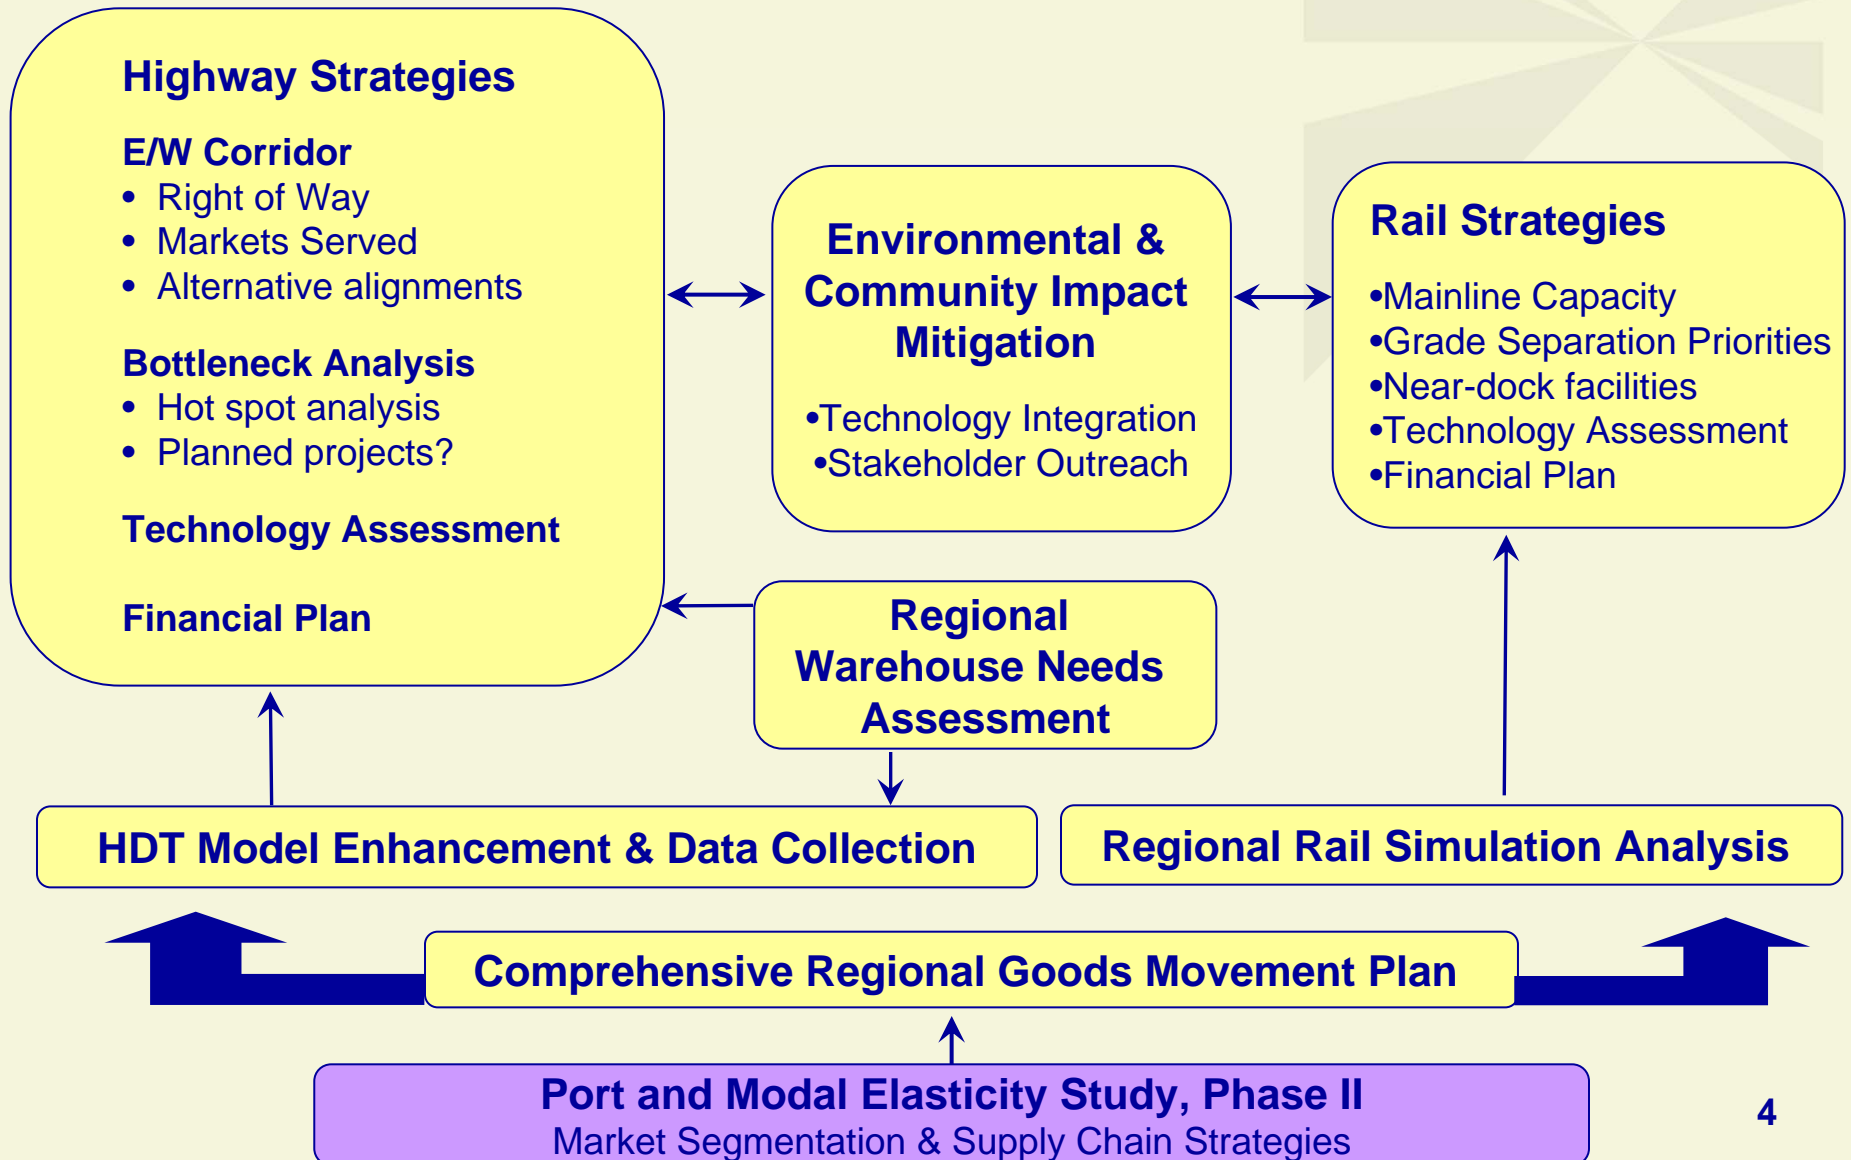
Highway Strategies

E/W Corridor
- Right of Way
- Markets Served
- Alternative alignments

Bottleneck Analysis
- Hot spot analysis
- Planned projects?

Technology Assessment

Financial Plan

Environmental & Community Impact Mitigation

•Technology Integration
•Stakeholder Outreach

Rail Stategies

•Mainline Capacity
•Grade Separation Priorities
•Near-dock facilities
•Technology Assessment
•Financial Plan

Regional Warehouse Needs Assessment

HDT Model Enhancement & Data Collection

Regional Rail Simulation Analysis

Comprehensive Regional Goods Movement Plan

Port and Modal Elasticity Study, Phase II
Market Segmentation & Supply Chain Strategies

4